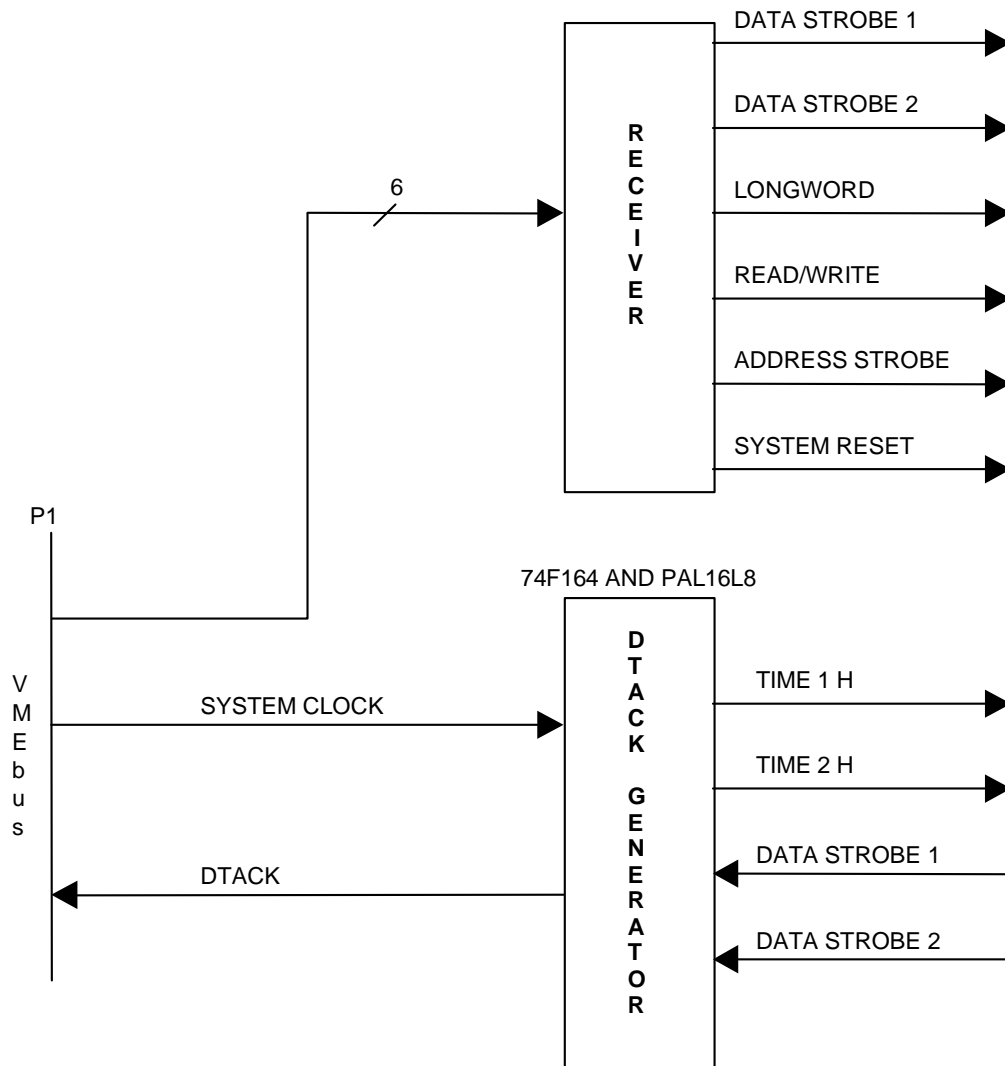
DATA STROBE 1

DATA STROBE 2

LONGWORD

READ/WRITE

ADDRESS STROBE

SYSTEM RESET

RECEIVER

6

P1

74F164 AND PAL16L8

DTACK GENERATOR

VMEbus

SYSTEM CLOCK

DTACK

TIME 1 H

TIME 2 H

DATA STROBE 1

DATA STROBE 2